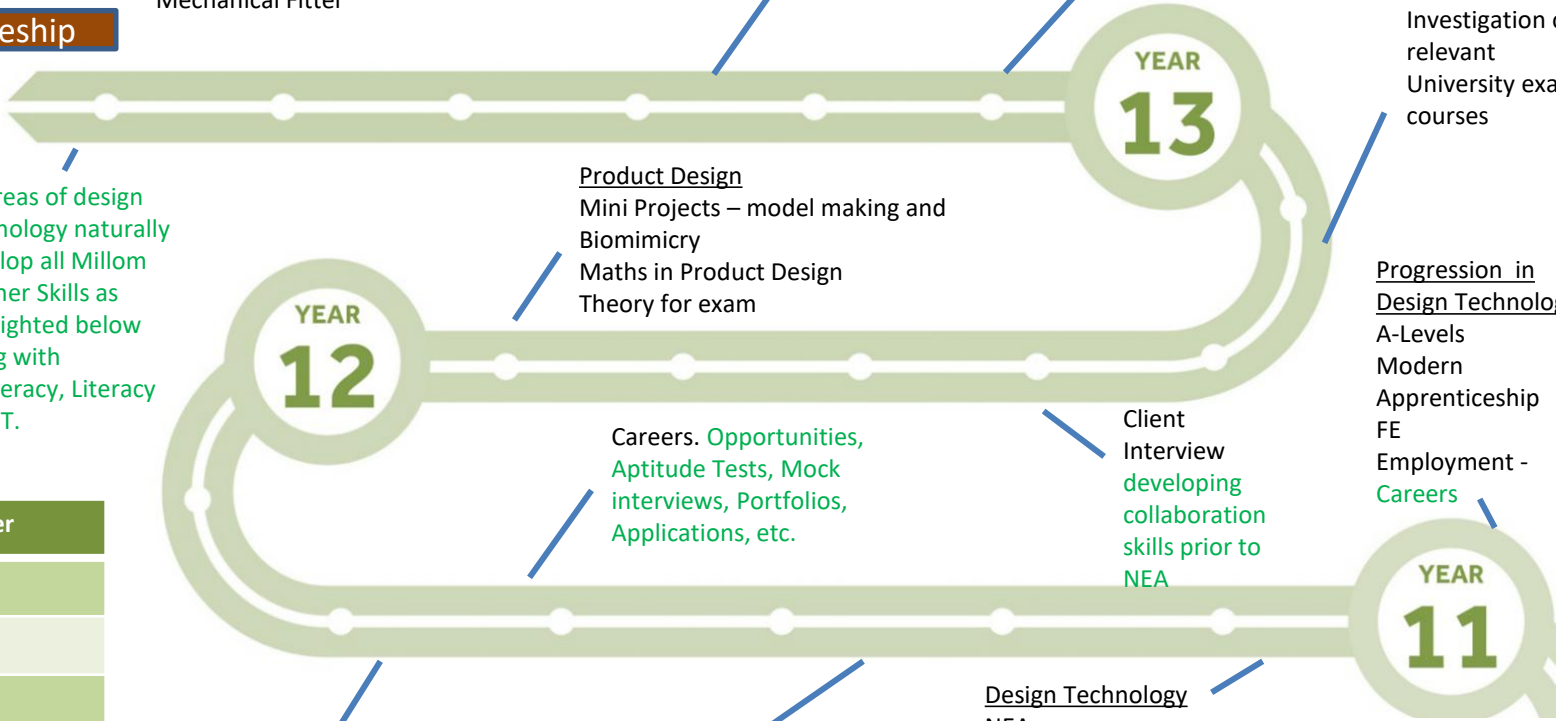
eship

Mechanical Fitter

YEAR 13

Investigation o relevant University exa courses

reas of design nology naturally lop all Millom her Skills as ighted below g with eracy, Literacy T.

Product Design
Mini Projects – model making and Biomimicry
Maths in Product Design
Theory for exam

YEAR 12

Progression in
Design Technolog
A-Levels
Modern Apprenticeship
FE
Employment - Careers

Careers. Opportunities, Aptitude Tests, Mock interviews, Portfolios, Applications, etc.

Client Interview developing collaboration skills prior to NEA

er

YEAR 11

Design Technology
NEA